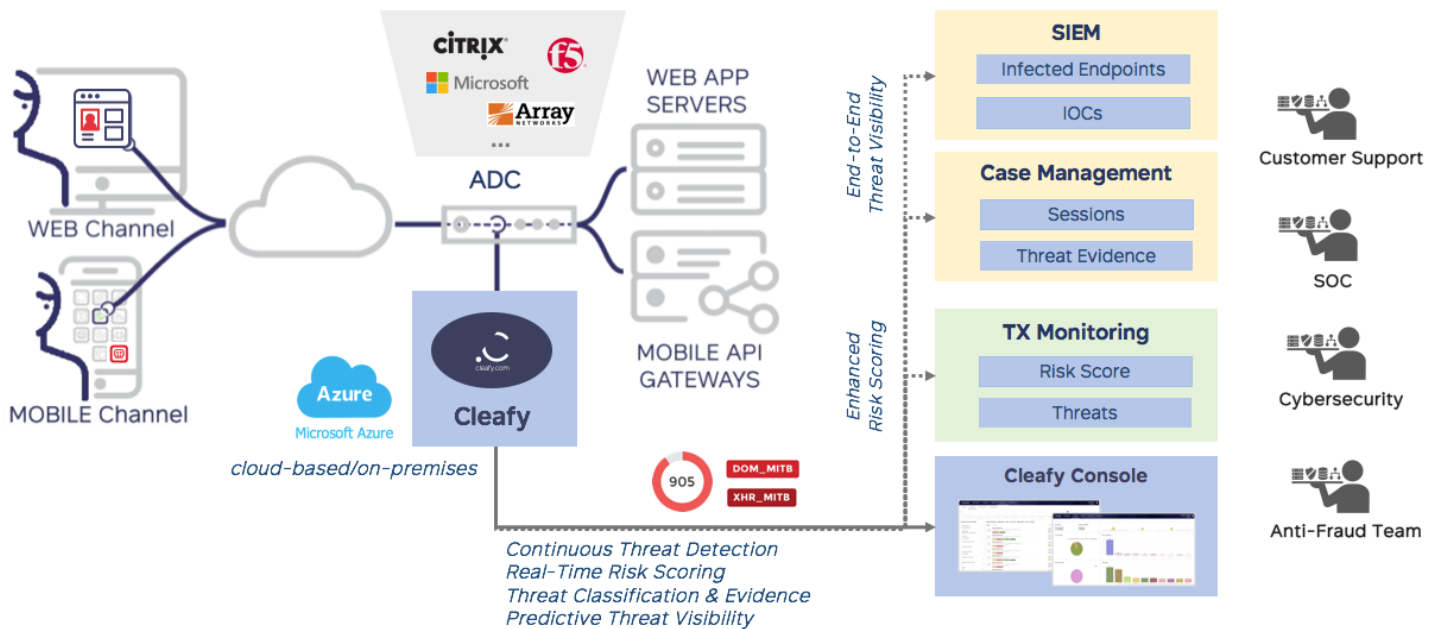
CITRIX
Microsoft
Array NETWORKS
...
ADC
WEB APP SERVERS
MOBILE API GATEWAYS
WEB Channel
MOBILE Channel
cleafy.com
Cleafy
Azure
Microsoft Azure
cloud-based/on-premises
905
DOM_MITB
XHR_MITB
End-to-End Threat Visibility
Enhanced Risk Scoring
SIEM
Infected Endpoints
IOCs
Case Management
Sessions
Threat Evidence
TX Monitoring
Risk Score
Threats
Cleafy Console
Customer Support
SOC
Cybersecurity
Anti-Fraud Team
Continuous Threat Detection
Real-Time Risk Scoring
Threat Classification & Evidence
Predictive Threat Visibility